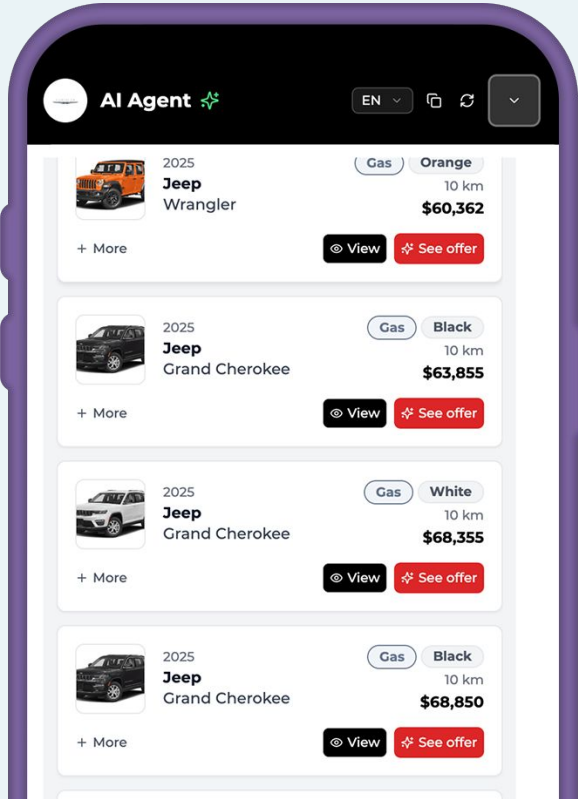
AI Agent

EN

2025
Jeep
Wrangler
Gas Orange
10 km
$60,362
+ More
View
See offer

2025
Jeep
Grand Cherokee
Gas Black
10 km
$63,855
+ More
View
See offer

2025
Jeep
Grand Cherokee
Gas White
10 km
$68,355
+ More
View
See offer

2025
Jeep
Grand Cherokee
Gas Black
10 km
$68,850
+ More
View
See offer